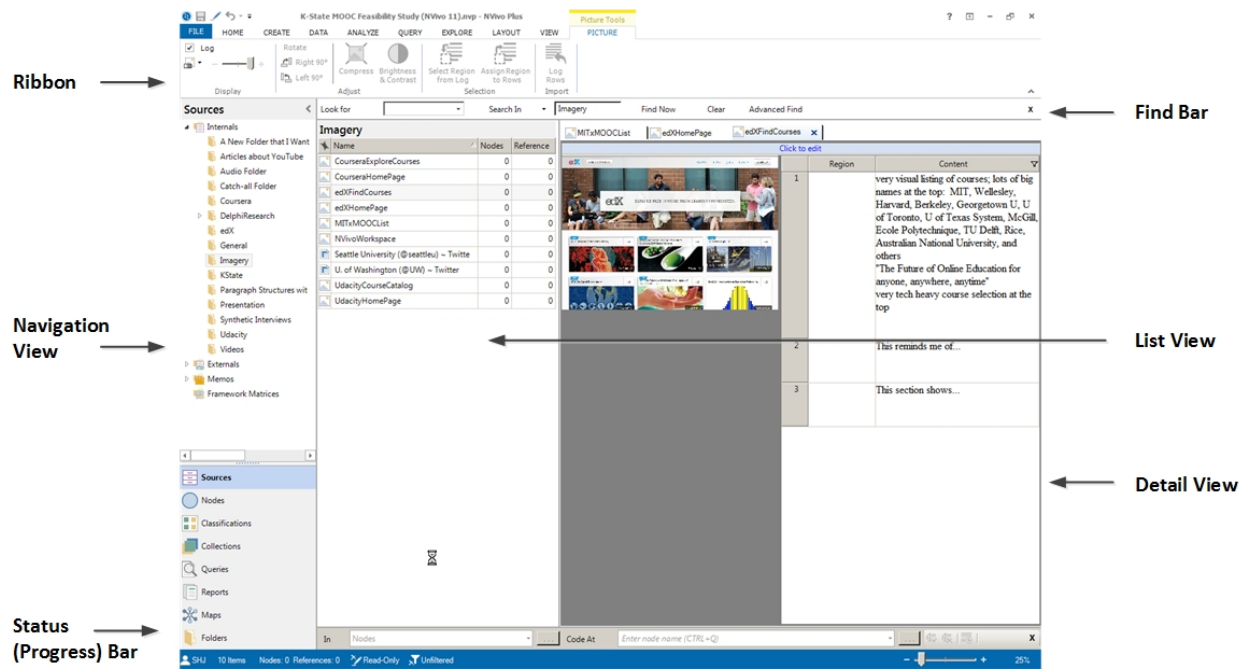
Ribbon

K-State MOOC Feasibility Study (NVivo 11).nvp - NVivo Plus

Picture Tools

? – ×

FILE HOME CREATE DATA ANALYZE QUERY EXPLORE LAYOUT VIEW PICTURE

Log

Rotate

Right 90°

Left 90°

Compress

Brightness & Contrast

Select Region from Log

Assign Region to Rows

Log Rows

Display

Adjust

Selection

Import

Find Bar

Look for

Search In

Imagery

Find Now

Clear

Advanced Find

x

Sources

Internals

A New Folder that I Want

Articles about YouTube

Audio Folder

Catch-all Folder

Coursera

DelphiResearch

edX

General

Imagery

KState

Paragraph Structures wit

Presentation

Synthetic Interviews

Udacity

Videos

Externals

Memos

Framework Matrices

Navigation View

Imagery

| Name | Nodes | Reference |
|---|---|---|
| CourseraExploreCourses | 0 | 0 |
| CourseraHomePage | 0 | 0 |
| edXFindCourses | 0 | 0 |
| edXHomePage | 0 | 0 |
| MITxMOOCList | 0 | 0 |
| NVivoWorkspace | 0 | 0 |
| Seattle University (@seattleu) ~ Twitte | 0 | 0 |
| U. of Washington (@UW) ~ Twitter | 0 | 0 |
| UdacityCourseCatalog | 0 | 0 |
| UdacityHomePage | 0 | 0 |

MITxMOOCList

edXHomePage

edXFindCourses ×

Click to edit

edX

| | Region | Content |
|---|---|---|
| 1 | | very visual listing of courses; lots of big names at the top: MIT, Wellesley, Harvard, Berkeley, Georgetown U, U of Toronto, U of Texas System, McGill, Ecole Polytechnique, TU Delft, Rice, Australian National University, and others "The Future of Online Education for anyone, anywhere, anytime" very tech heavy course selection at the top |
| 2 | | This reminds me of... |
| 3 | | This section shows... |

List View

Detail View

Sources

Nodes

Classifications

Collections

Queries

Reports

Maps

Folders

In

Nodes

Code At

Enter node name (CTRL+Q)

x

Status (Progress) Bar

SHJ 10 Items Nodes: 0 References: 0 Read-Only Unfiltered

25%